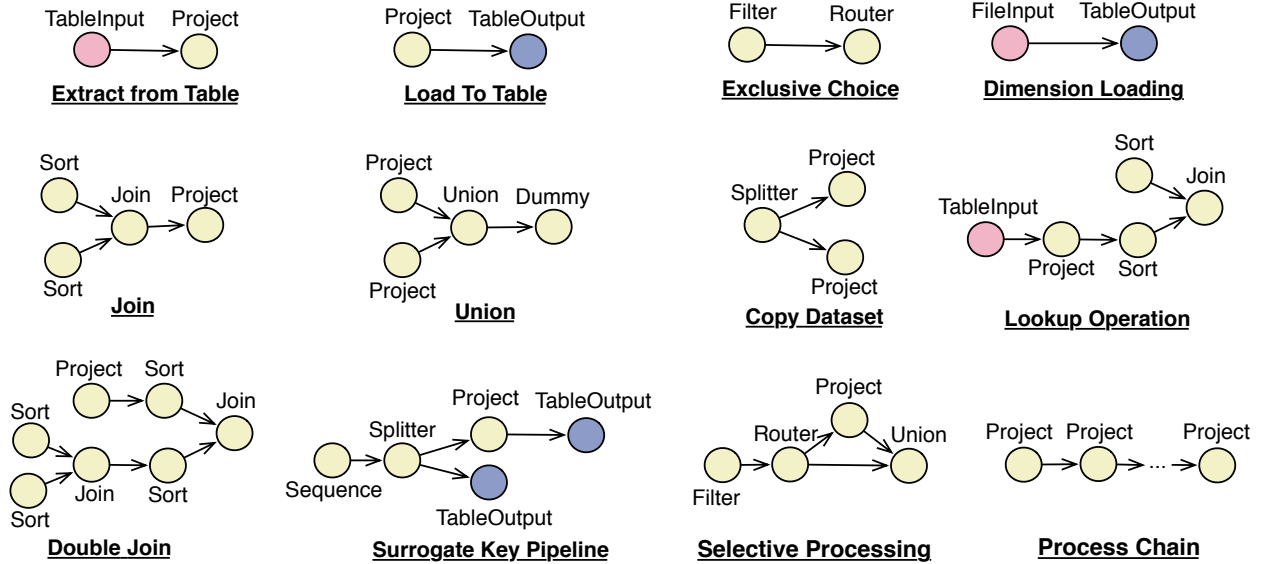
TableInput Project

Extract from Table

Project TableOutput

Load To Table

Filter Router

Exclusive Choice

FileInput TableOutput

Dimension Loading

Sort Join Project Sort

Join

Project Union Dummy Project

Union

Project Splitter Project

Copy Dataset

Sort Join TableInput Project Sort

Lookup Operation

Project Sort Join Sort Join Sort Sort

Double Join

Project TableOutput Splitter Sequence TableOutput

Surrogate Key Pipeline

Project Router Union Filter

Selective Processing

Project Project ... Project

Process Chain